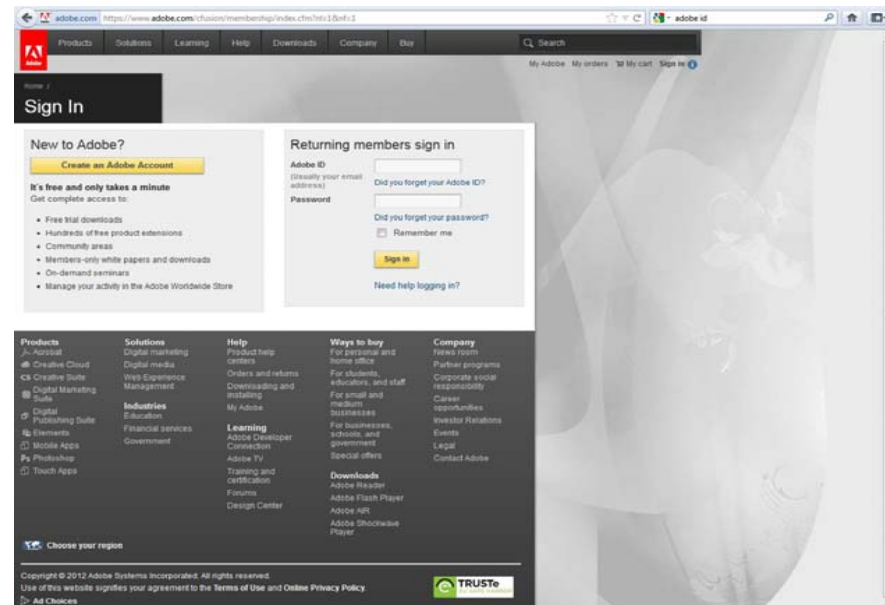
adobe.com https://www.adobe.com/cfusion/membership/index.cfm?nl=1&nf=1

adobe id

Adobe

Products Solutions Learning Help Downloads Company Buy

Search

My Adobe My orders My cart Sign in

Home /

Sign In

New to Adobe?

Create an Adobe Account

It's free and only takes a minute

Get complete access to:

- Free trial downloads
- Hundreds of free product extensions
- Community areas
- Members-only white papers and downloads
- On-demand seminars
- Manage your activity in the Adobe Worldwide Store

Returning members sign in

Adobe ID

(Usually your email address)

Did you forget your Adobe ID?

Password

Did you forget your password?

Remember me

Sign in

Need help logging in?

Products
Acrobat
Creative Cloud
Creative Suite
Digital Marketing Suite
Digital Publishing Suite
Elements
Mobile Apps
Photoshop
Touch Apps

Solutions
Digital marketing
Digital media
Web Experience Management

Industries
Education
Financial services
Government

Help
Product help centers
Orders and returns
Downloading and installing
My Adobe

Learning
Adobe Developer Connection
Adobe TV
Training and certification
Forums
Design Center

Ways to buy
For personal and home office
For students, educators, and staff
For small and medium businesses
For businesses, schools, and government
Special offers

Downloads
Adobe Reader
Adobe Flash Player
Adobe AIR
Adobe Shockwave Player

Company
News room
Partner programs
Corporate social responsibility
Career opportunities
Investor Relations
Events
Legal
Contact Adobe

Choose your region

Copyright © 2012 Adobe Systems Incorporated. All rights reserved.

Use of this website signifies your agreement to the Terms of Use and Online Privacy Policy.

Ad Choices

TRUSTe